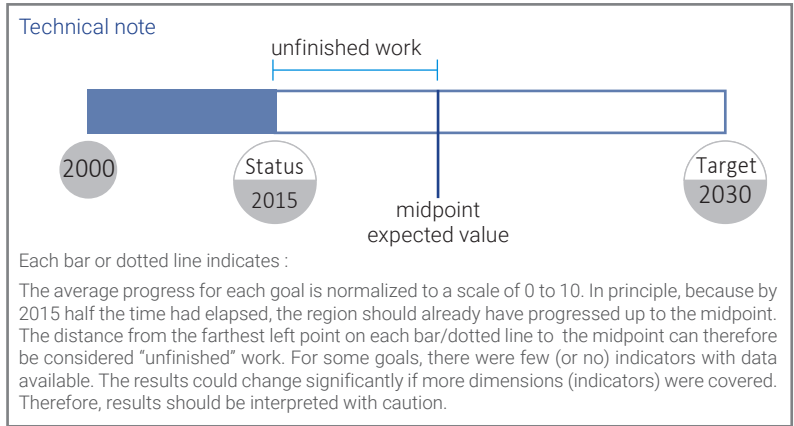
Technical note

unfinished work

2000

Status
2015

midpoint
expected value

Target
2030

Each bar or dotted line indicates :

The average progress for each goal is normalized to a scale of 0 to 10. In principle, because by 2015 half the time had elapsed, the region should already have progressed up to the midpoint. The distance from the farthest left point on each bar/dotted line to the midpoint can therefore be considered "unfinished" work. For some goals, there were few (or no) indicators with data available. The results could change significantly if more dimensions (indicators) were covered. Therefore, results should be interpreted with caution.